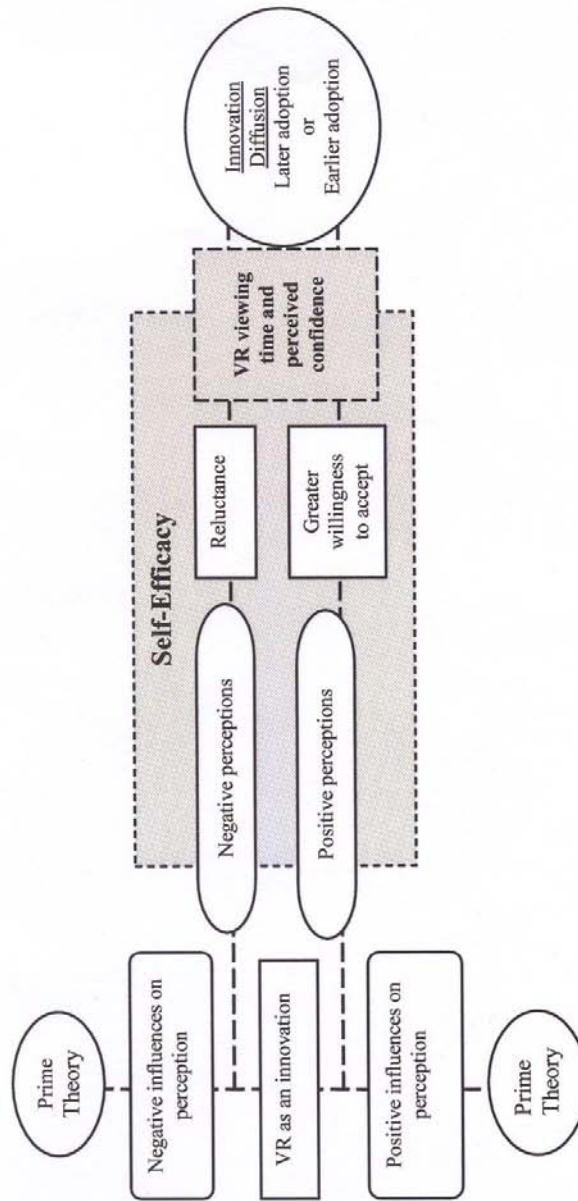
Prime Theory

Negative influences on perception

VR as an innovation

Positive influences on perception

Prime Theory

Self-Efficacy

Negative perceptions

Positive perceptions

Reluctance

Greater willingness to accept

VR viewing time and perceived confidence

Innovation Diffusion
Later adoption
or
Earlier adoption